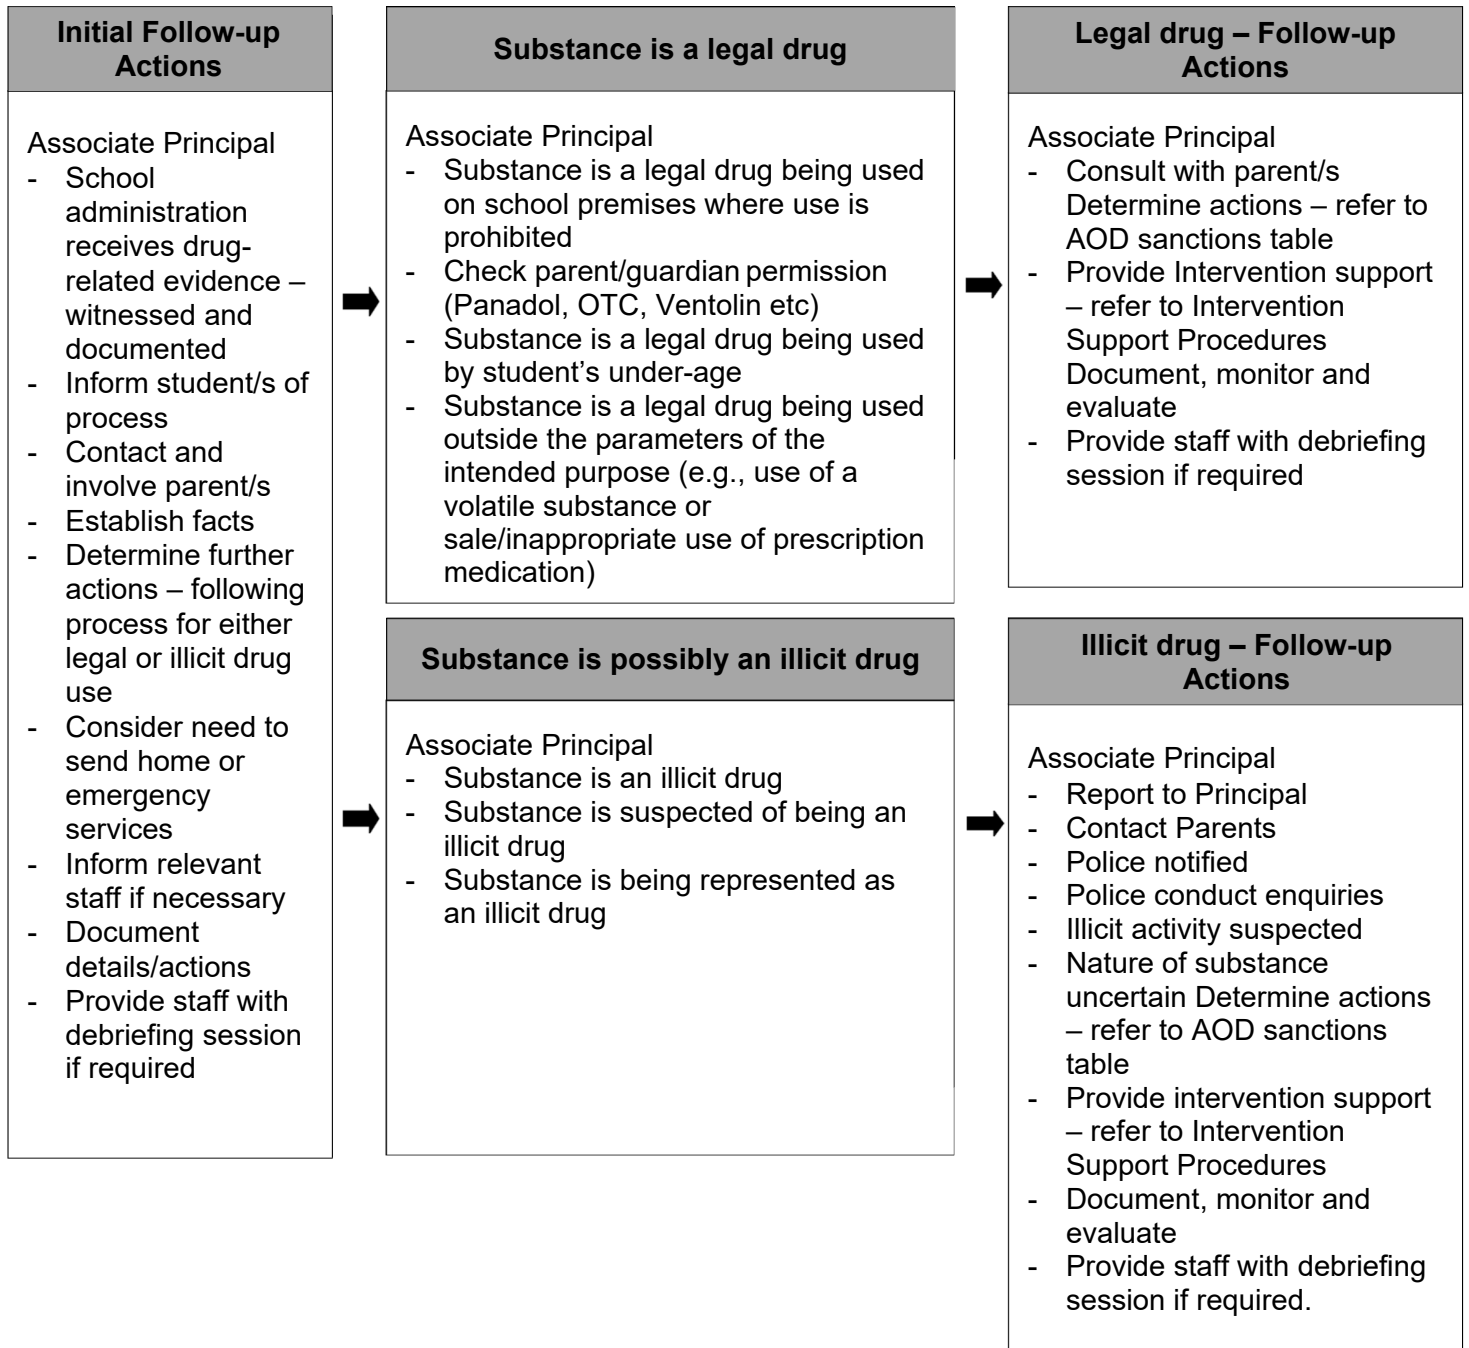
Initial Follow-up Actions

Associate Principal
- School administration receives drug-related evidence – witnessed and documented
- Inform student/s of process
- Contact and involve parent/s
- Establish facts
- Determine further actions – following process for either legal or illicit drug use
- Consider need to send home or emergency services
- Inform relevant staff if necessary
- Document details/actions
- Provide staff with debriefing session if required

Substance is a legal drug

Associate Principal
- Substance is a legal drug being used on school premises where use is prohibited
- Check parent/guardian permission (Panadol, OTC, Ventolin etc)
- Substance is a legal drug being used by student's under-age
- Substance is a legal drug being used outside the parameters of the intended purpose (e.g., use of a volatile substance or sale/inappropriate use of prescription medication)

Substance is possibly an illicit drug

Associate Principal
- Substance is an illicit drug
- Substance is suspected of being an illicit drug
- Substance is being represented as an illicit drug

Legal drug – Follow-up Actions

Associate Principal
- Consult with parent/s Determine actions – refer to AOD sanctions table
- Provide Intervention support – refer to Intervention Support Procedures Document, monitor and evaluate
- Provide staff with debriefing session if required

Illicit drug – Follow-up Actions

Associate Principal
- Report to Principal
- Contact Parents
- Police notified
- Police conduct enquiries
- Illicit activity suspected
- Nature of substance uncertain Determine actions – refer to AOD sanctions table
- Provide intervention support – refer to Intervention Support Procedures
- Document, monitor and evaluate
- Provide staff with debriefing session if required.